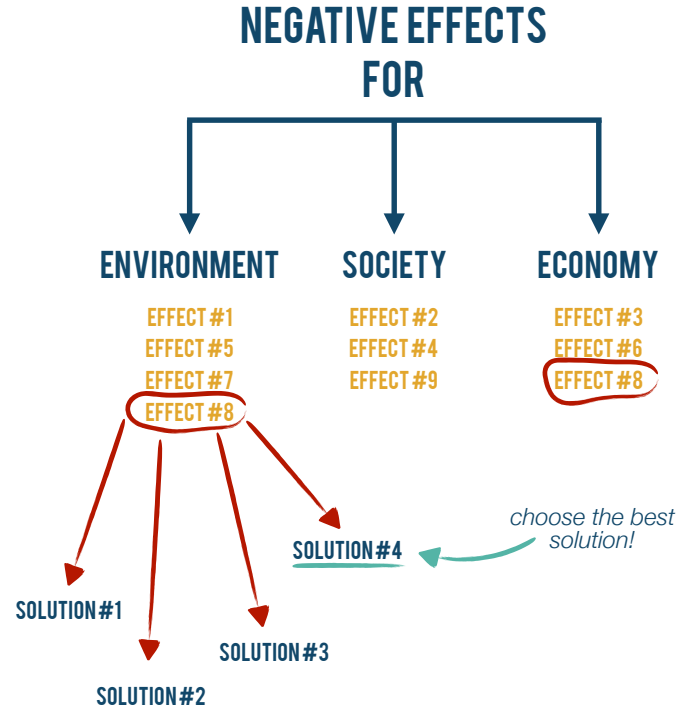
NEGATIVE EFFECTS FOR

ENVIRONMENT

EFFECT #1
EFFECT #5
EFFECT #7
EFFECT #8

SOCIETY

EFFECT #2
EFFECT #4
EFFECT #9

ECONOMY

EFFECT #3
EFFECT #6
EFFECT #8

SOLUTION #4

choose the best solution!

SOLUTION #1

SOLUTION #3

SOLUTION #2